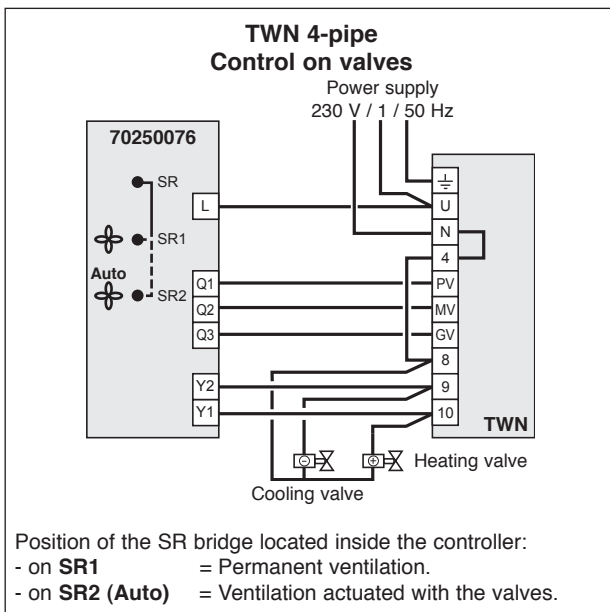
TWN 4-pipe
Control on valves

Power supply
230 V / 1 / 50 Hz

70250076

SR
L
SR1
Auto
Q1
SR2
Q2
Q3
Y2
Y1

⏚
U
N
4
PV
MV
GV
8
9
10
TWN

Heating valve
Cooling valve

Position of the SR bridge located inside the controller:
- on **SR1** = Permanent ventilation.
- on **SR2 (Auto)** = Ventilation actuated with the valves.